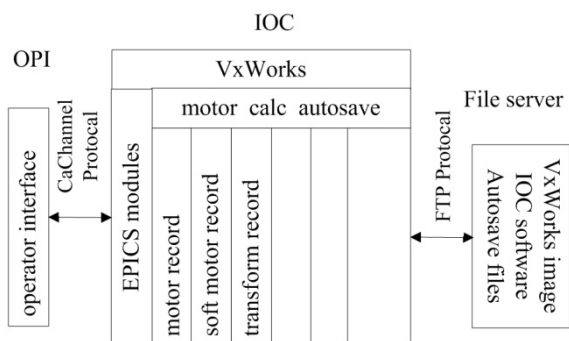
IOC

OPI

VxWorks

motor calc autosave

File server

operator interface

CaChannel Protocal

EPICS modules

motor record

soft motor record

transform record

FTP Protocal

VxWorks image IOC software Autosave files